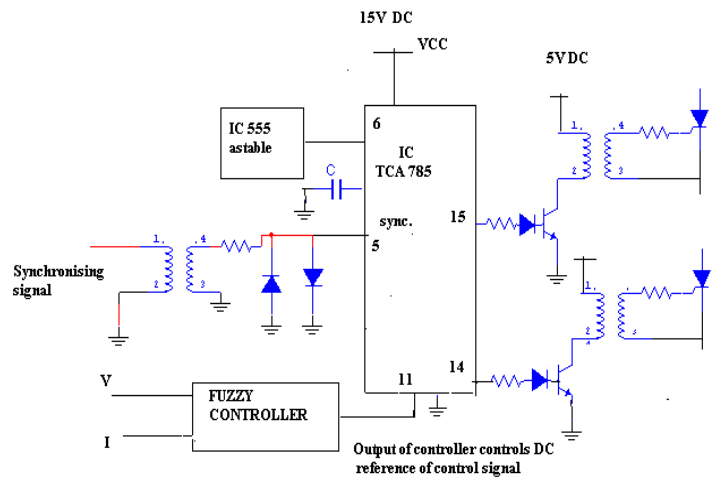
15V DC

VCC

5V DC

IC 555 astable

6

IC TCA 785

C

sync.

15

5

Synchronising signal

1

4

2

3

1

4

2

3

1

4

2

3

V

FUZZY CONTROLLER

11

14

I

Output of controller controls DC reference of control signal